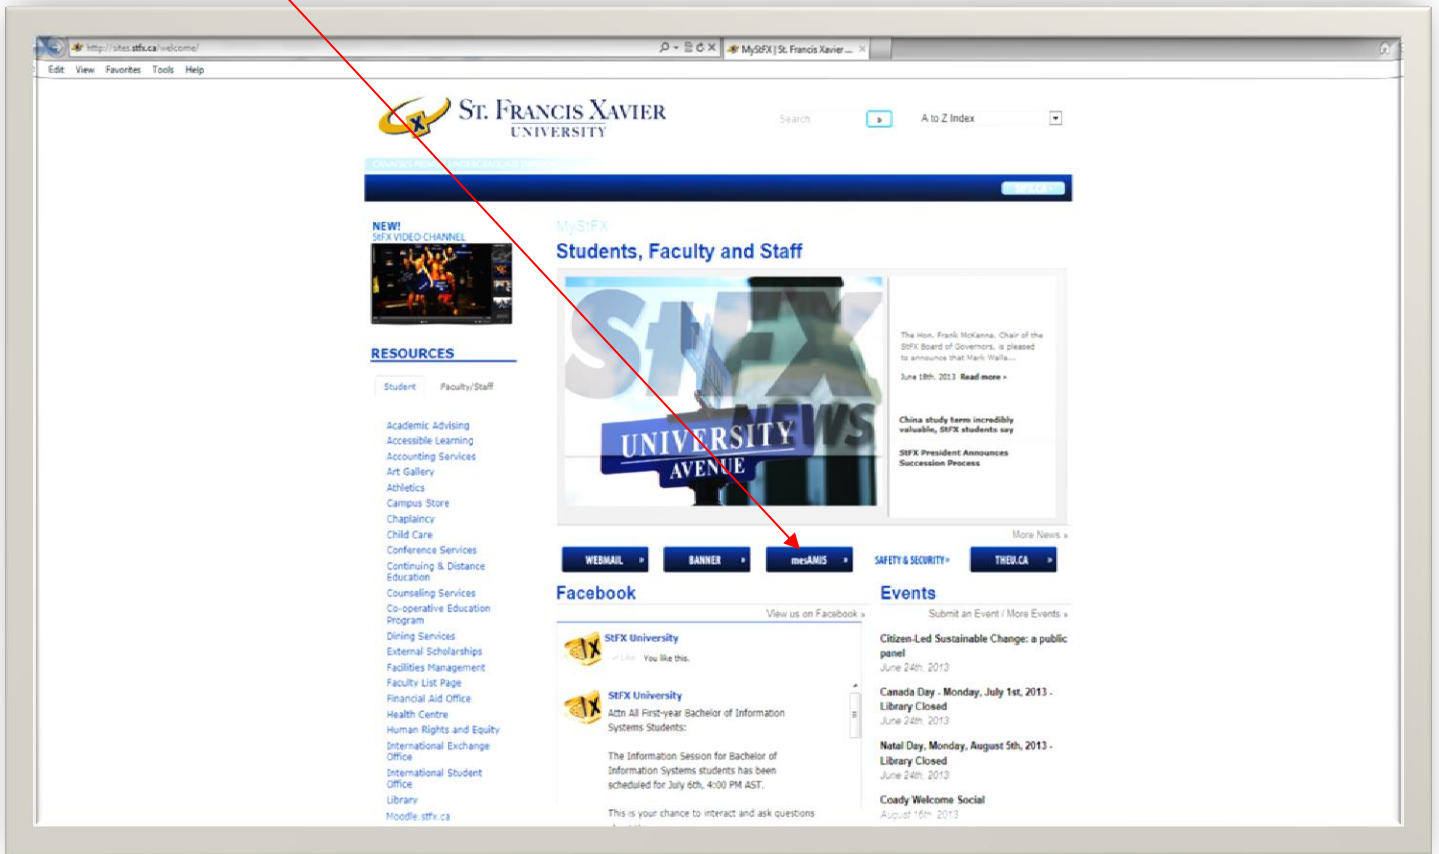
http://sites.stfx.ca/welcome/

MyStFX | St. Francis Xavier ...

Edit View Favorites Tools Help

ST. FRANCIS XAVIER
UNIVERSITY

Search

A to Z Index

NEW!
StFX VIDEO CHANNEL

MyStFX

Students, Faculty and Staff

StFX NEWS

UNIVERSITY AVENUE

The Hon. Frank McKenna, Chair of the StFX Board of Governors, is pleased to announce that Mark Walla....

June 18th, 2013 Read more »

China study term incredibly valuable, StFX students say

StFX President Announces Succession Process

More News »

RESOURCES

Student Faculty/Staff

Academic Advising
Accessible Learning
Accounting Services
Art Gallery
Athletics
Campus Store
Chaplaincy
Child Care
Conference Services
Continuing & Distance Education
Counseling Services
Co-operative Education Program
Dining Services
External Scholarships
Facilities Management
Faculty List Page
Financial Aid Office
Health Centre
Human Rights and Equity
International Exchange Office
International Student Office
Library
Moodle.stfx.ca

WEBMAIL » BANNER » mesAMIS » SAFETY & SECURITY » THEU.CA »

Facebook

View us on Facebook »

StFX University
Like You like this.

StFX University
Attn All First-year Bachelor of Information Systems Students:

The Information Session for Bachelor of Information Systems students has been scheduled for July 6th, 4:00 PM AST.

This is your chance to interact and ask questions

Events

Submit an Event / More Events »

Citizen-Led Sustainable Change: a public panel
June 24th, 2013

Canada Day - Monday, July 1st, 2013 - Library Closed
June 24th, 2013

Natal Day, Monday, August 5th, 2013 - Library Closed
June 24th, 2013

Coady Welcome Social
August 16th, 2013